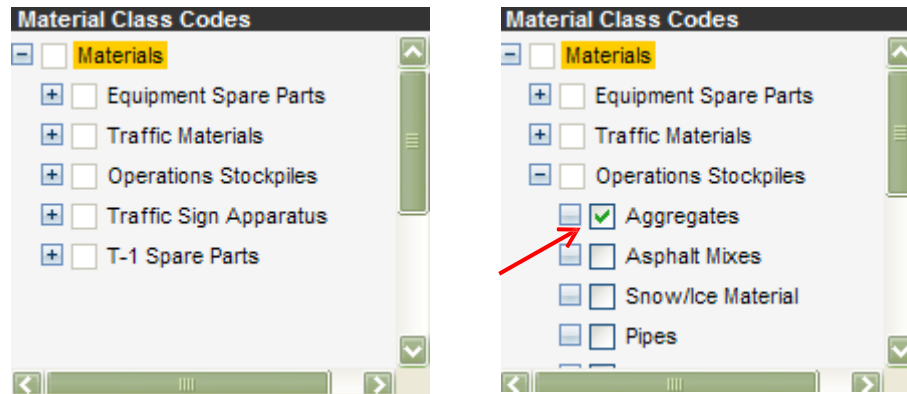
Material Class Codes

Materials

Equipment Spare Parts

Traffic Materials

Operations Stockpiles

Traffic Sign Apparatus

T-1 Spare Parts

Material Class Codes

Materials

Equipment Spare Parts

Traffic Materials

Operations Stockpiles

Aggregates

Asphalt Mixes

Snow/Ice Material

Pipes